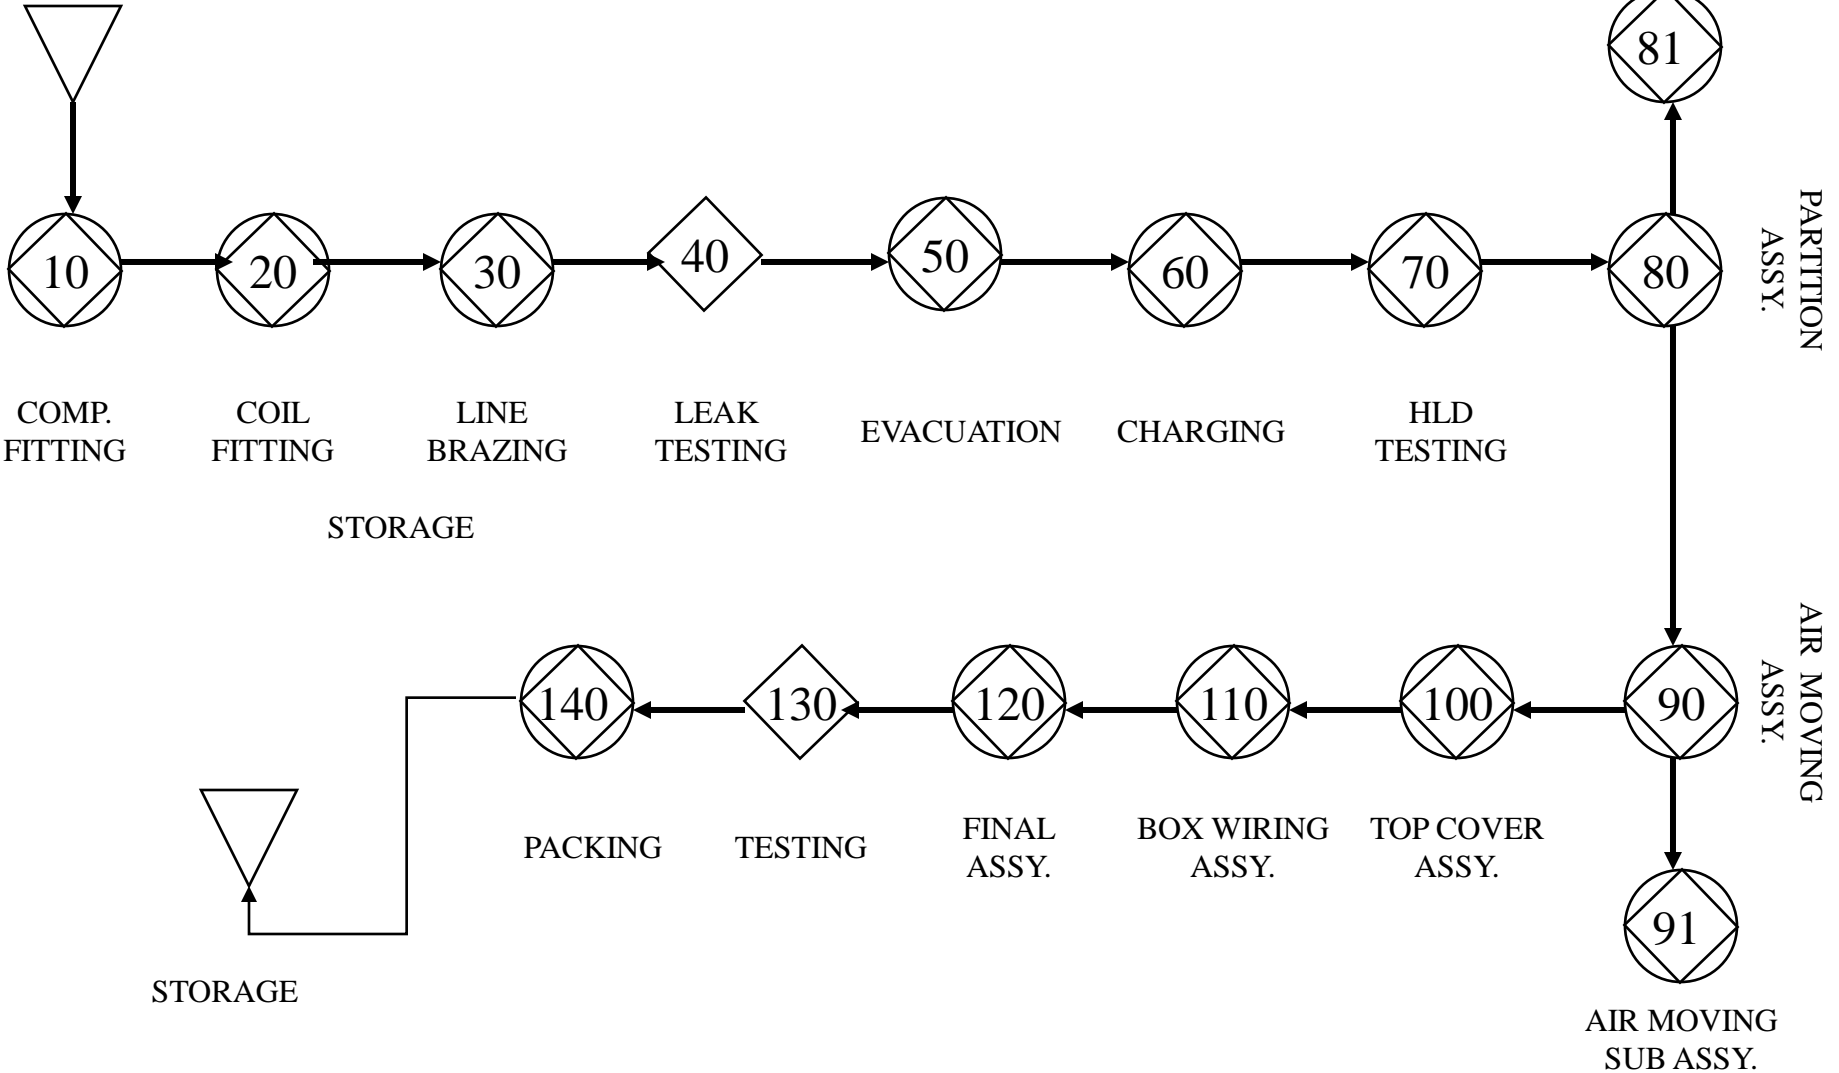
81

10 20 30 40 50 60 70 80

PARTITION ASSY.

COMP. FITTING

COIL FITTING

LINE BRAZING

LEAK TESTING

EVACUATION

CHARGING

HLD TESTING

STORAGE

AIR MOVING ASSY.

140 130 120 110 100 90

PACKING

TESTING

FINAL ASSY.

BOX WIRING ASSY.

TOP COVER ASSY.

91

STORAGE

AIR MOVING SUB ASSY.